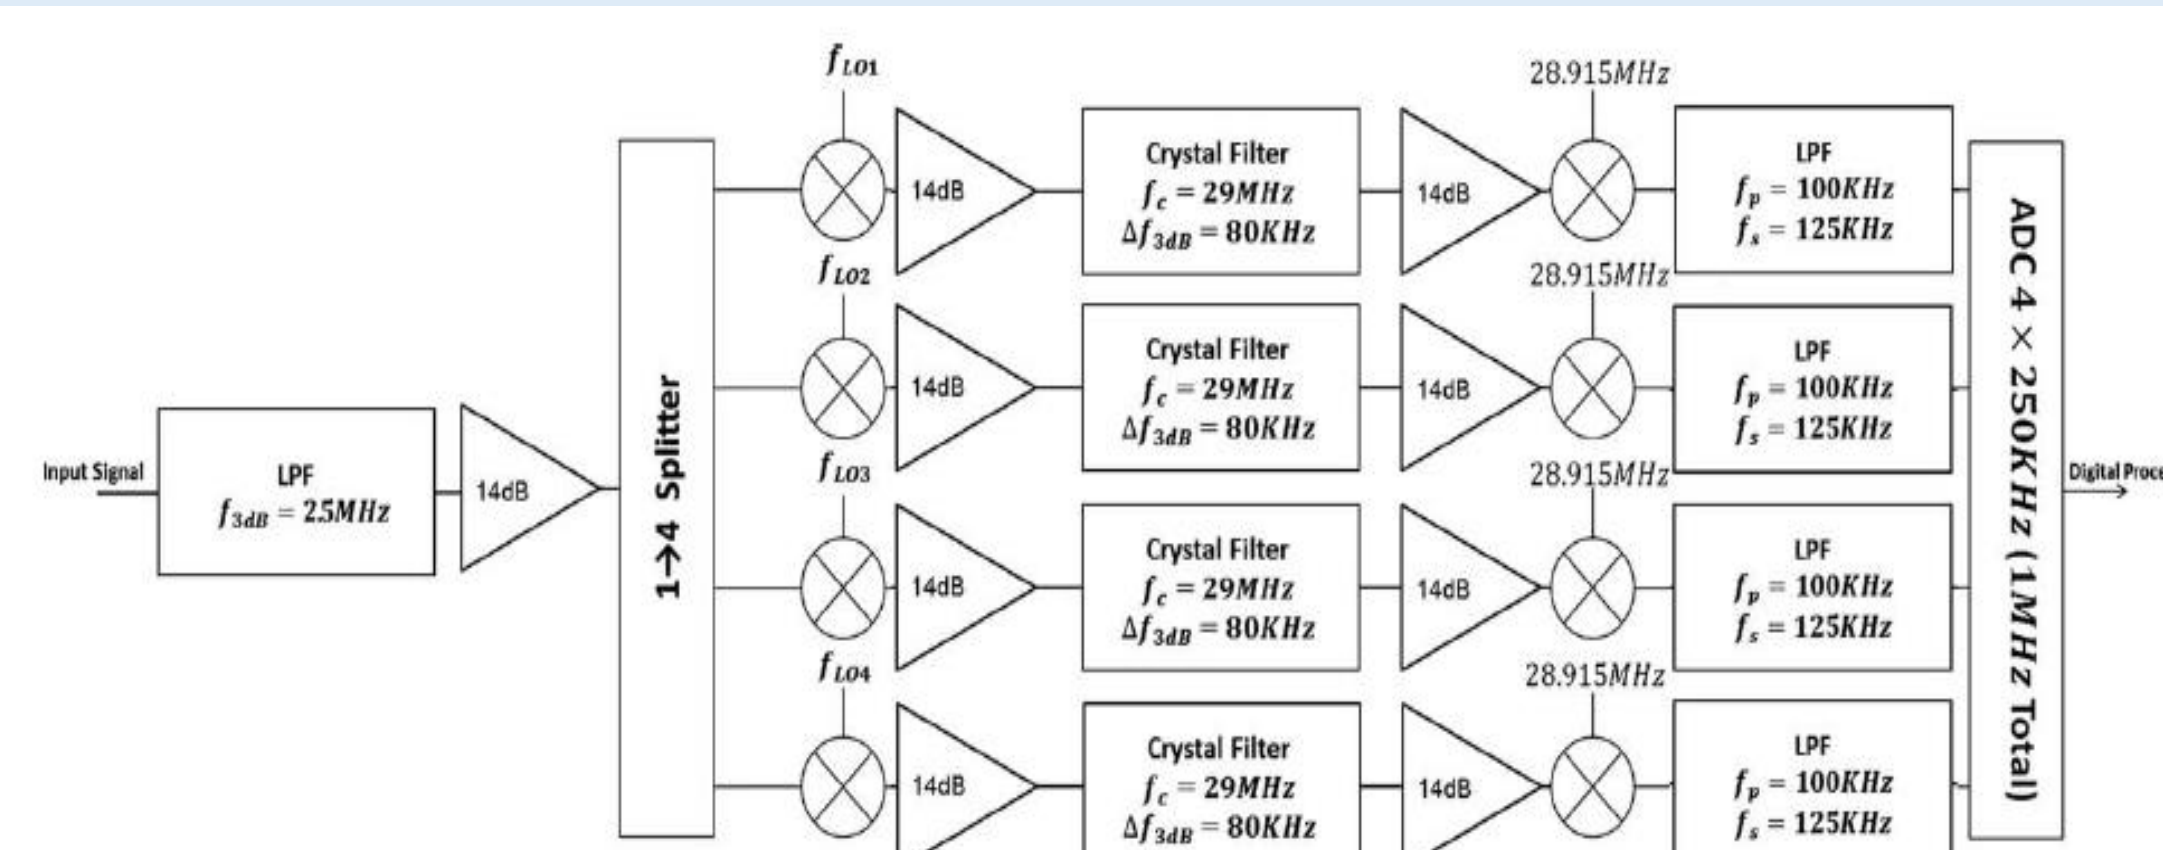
Input Signal

LPF
$f_{3dB} = 25MHz$

14dB

1→4 Splitter

$f_{LO1}$

14dB

Crystal Filter
$f_c = 29MHz$
$\Delta f_{3dB} = 80KHz$

14dB

$28.915MHz$

LPF
$f_p = 100KHz$
$f_s = 125KHz$

$f_{LO2}$

14dB

Crystal Filter
$f_c = 29MHz$
$\Delta f_{3dB} = 80KHz$

14dB

$28.915MHz$

LPF
$f_p = 100KHz$
$f_s = 125KHz$

$f_{LO3}$

14dB

Crystal Filter
$f_c = 29MHz$
$\Delta f_{3dB} = 80KHz$

14dB

$28.915MHz$

LPF
$f_p = 100KHz$
$f_s = 125KHz$

$f_{LO4}$

14dB

Crystal Filter
$f_c = 29MHz$
$\Delta f_{3dB} = 80KHz$

14dB

$28.915MHz$

LPF
$f_p = 100KHz$
$f_s = 125KHz$

ADC $4 \times 250KHz$ ($1MHz$ Total)

Digital Proce